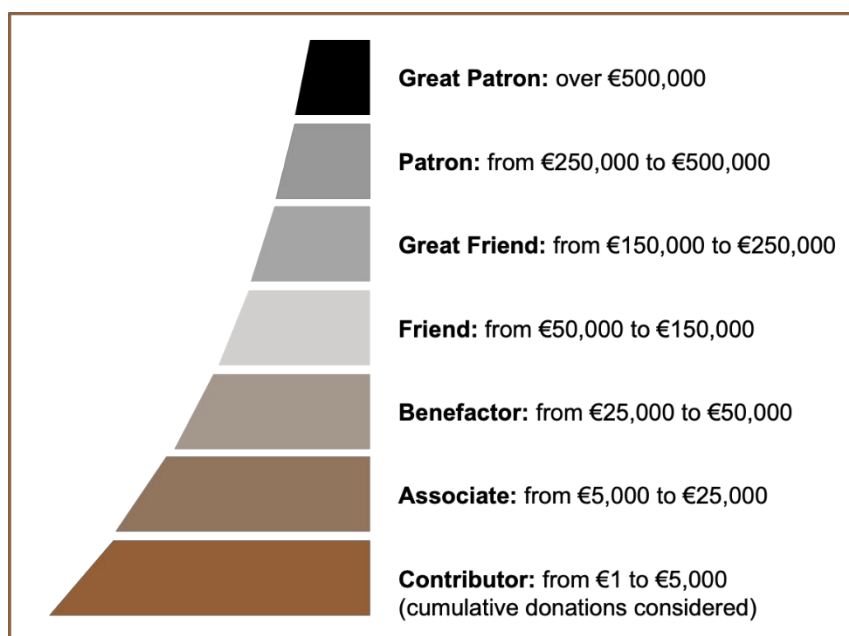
**Great Patron:** over €500,000

**Patron:** from €250,000 to €500,000

**Great Friend:** from €150,000 to €250,000

**Friend:** from €50,000 to €150,000

**Benefactor:** from €25,000 to €50,000

**Associate:** from €5,000 to €25,000

**Contributor:** from €1 to €5,000 (cumulative donations considered)